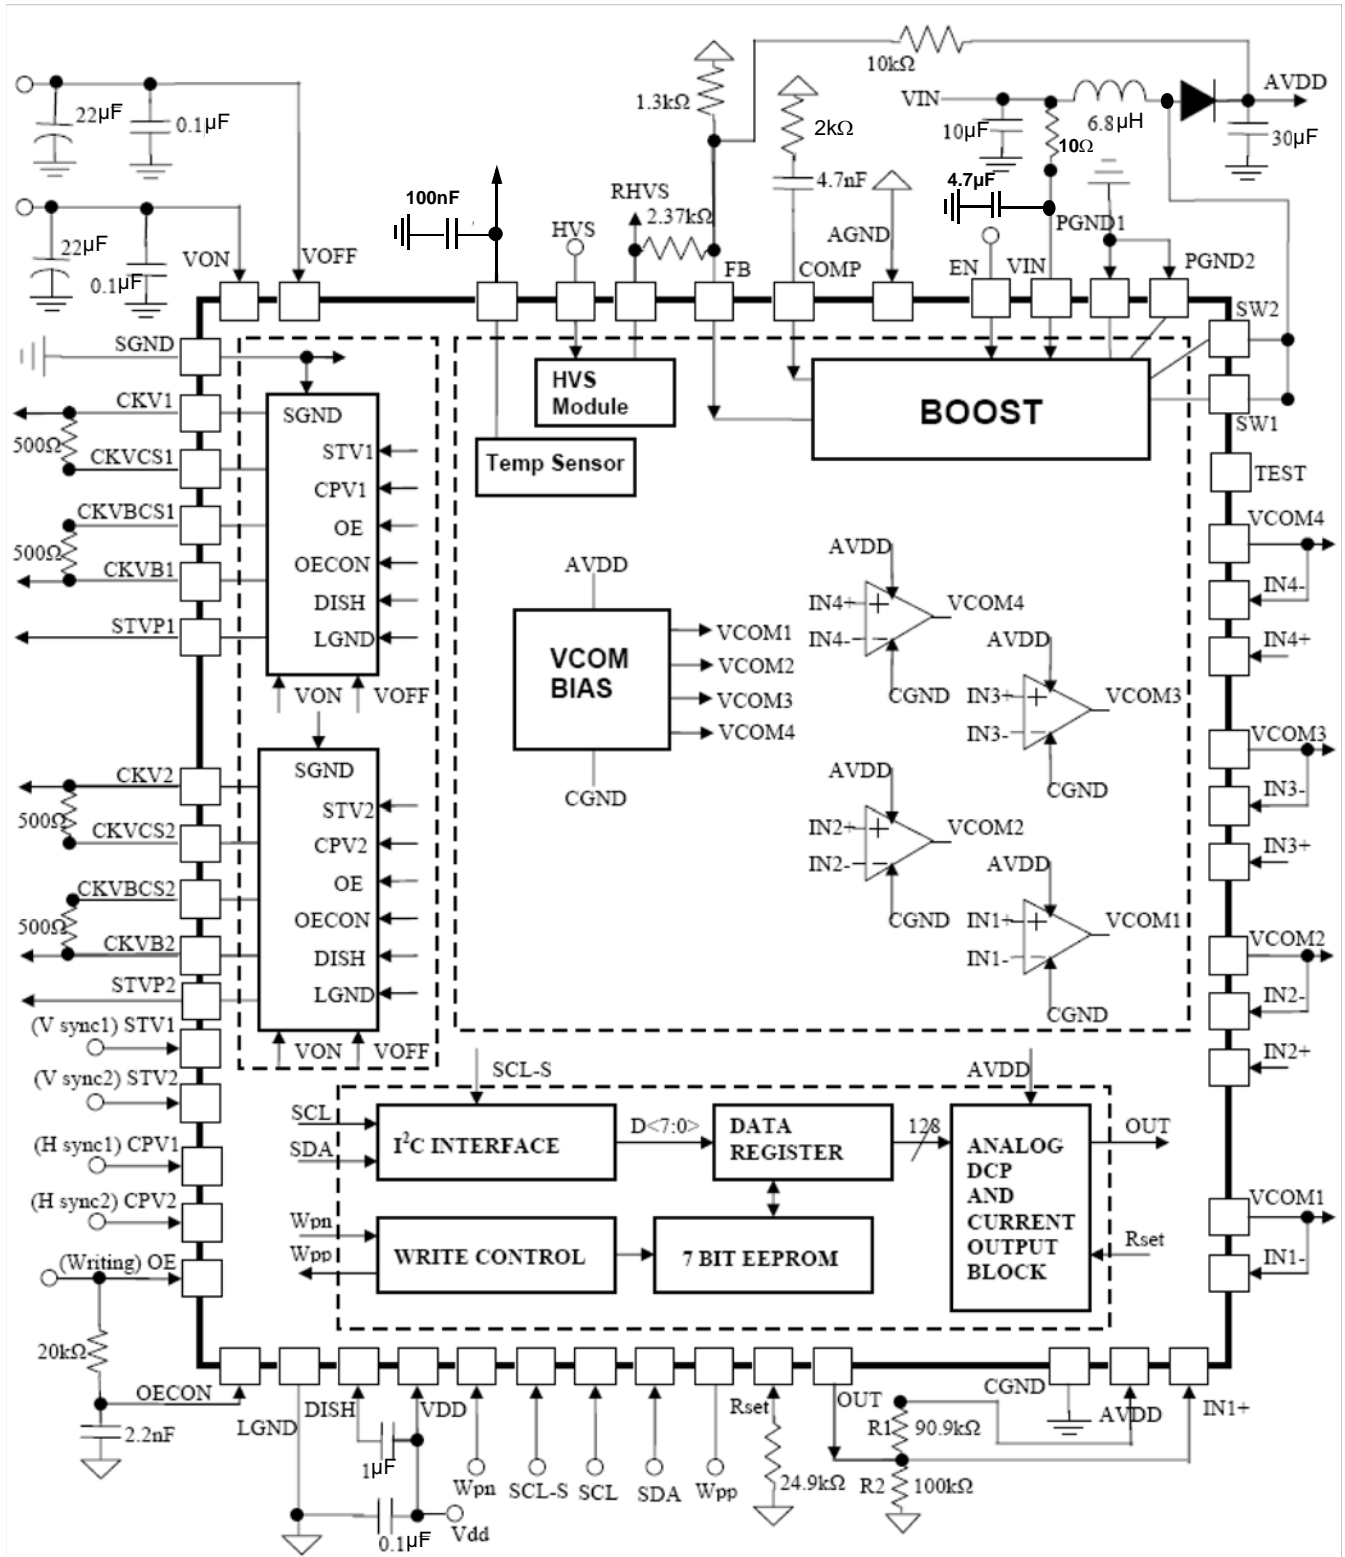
22µF
0.1µF
22µF
0.1µF
VON
VOFF
100nF
HVS
RHVS
2.37kΩ
1.3kΩ
FB
10kΩ
2kΩ
4.7nF
COMP
AGND
VIN
10µF
10Ω
4.7µF
6.8µH
AVDD
30µF
EN
VIN
PGND1
PGND2
SW2
SW1
TEST
SGND
CKV1
500Ω
CKVCS1
CKVBCS1
500Ω
CKVB1
STVP1
SGND
STV1
CPV1
OE
OECON
DISH
LGND
VON
VOFF
HVS Module
Temp Sensor
BOOST
AVDD
VCOM BIAS
CGND
VCOM1
VCOM2
VCOM3
VCOM4
AVDD
IN4+
IN4-
VCOM4
CGND
AVDD
IN3+
IN3-
VCOM3
CGND
AVDD
IN2+
IN2-
VCOM2
CGND
AVDD
IN1+
IN1-
VCOM1
CGND
VCOM4
IN4-
IN4+
VCOM3
IN3-
IN3+
VCOM2
IN2-
IN2+
VCOM1
IN1-
CKV2
500Ω
CKVCS2
CKVBCS2
500Ω
CKVB2
STVP2
SGND
STV2
CPV2
OE
OECON
DISH
LGND
VON
VOFF
(V sync1) STV1
(V sync2) STV2
(H sync1) CPV1
(H sync2) CPV2
(Writing) OE
20kΩ
OECON
2.2nF
SCL-S
SCL
SDA
I$^2$C INTERFACE
D<7:0>
DATA REGISTER
128
AVDD
ANALOG DCP AND CURRENT OUTPUT BLOCK
OUT
Rset
Wpn
Wpp
WRITE CONTROL
7 BIT EEPROM
LGND
DISH
VDD
1µF
Wpn
SCL-S
SCL
SDA
Wpp
Rset
24.9kΩ
OUT
R1
90.9kΩ
R2
100kΩ
CGND
AVDD
IN1+
0.1µF
Vdd